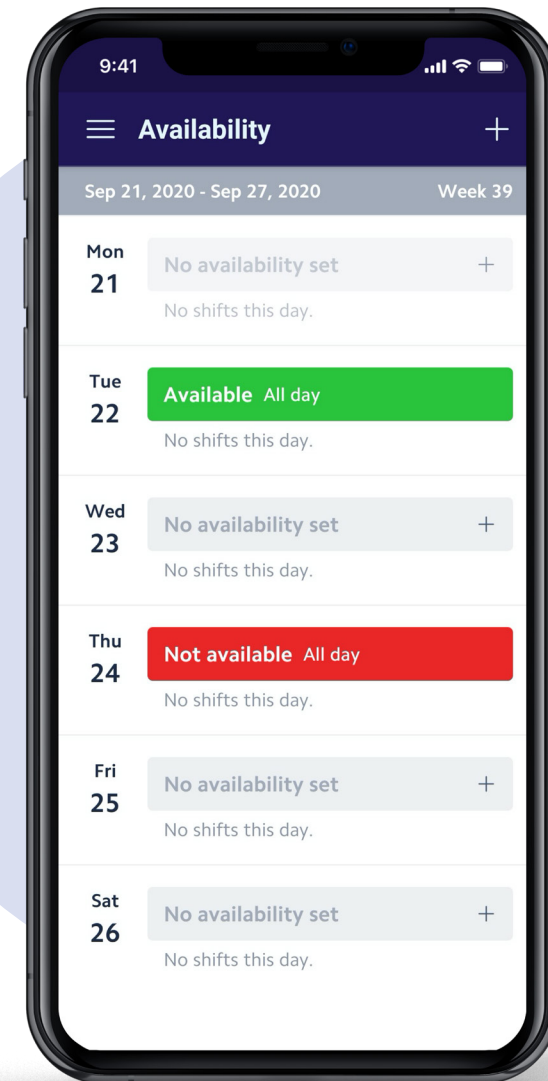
9:41

Availability +

Sep 21, 2020 - Sep 27, 2020 Week 39

Mon
21
No availability set +
No shifts this day.

Tue
22
Available All day
No shifts this day.

Wed
23
No availability set +
No shifts this day.

Thu
24
Not available All day
No shifts this day.

Fri
25
No availability set +
No shifts this day.

Sat
26
No availability set +
No shifts this day.